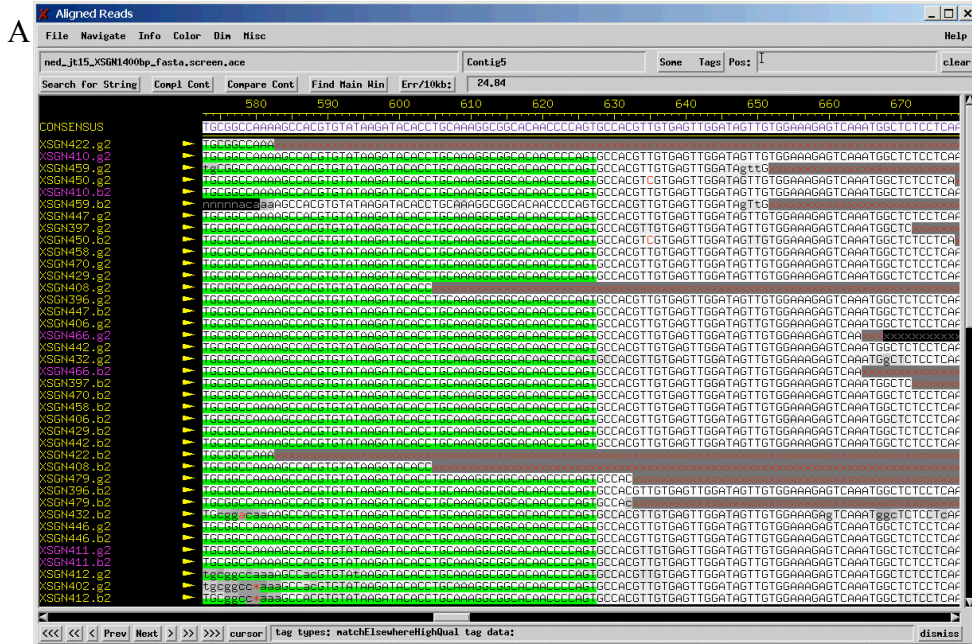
A

Aligned Reads

File Navigate Info Color Dim Misc Help

ned_jt15_XSGN1400bp_fasta.screen.ace

Contig5

Some Tags Pos:

clear

Search for String Compl Cont Compare Cont Find Main Win Err/10kb: 24.84

580 590 600 610 620 630 640 650 660 670

CONSENSUS TGCGGCCAAAAGCCACGTGTATAAGATACACCTGCAAAGGCGGCACAACCCCAGTGCCACGTTGTGAGTTGGATAGTTGTGGAAAGAGTCAAATGGCTCTCCTCAA

XSGN422.g2
XSGN410.g2
XSGN459.g2
XSGN450.g2
XSGN410.b2
XSGN459.b2
XSGN447.g2
XSGN397.g2
XSGN450.b2
XSGN458.g2
XSGN470.g2
XSGN429.g2
XSGN408.g2
XSGN396.g2
XSGN447.b2
XSGN406.g2
XSGN466.g2
XSGN442.g2
XSGN432.g2
XSGN466.b2
XSGN397.b2
XSGN470.b2
XSGN458.b2
XSGN406.b2
XSGN429.b2
XSGN442.b2
XSGN422.b2
XSGN408.b2
XSGN479.g2
XSGN396.b2
XSGN479.b2
XSGN432.b2
XSGN446.g2
XSGN446.b2
XSGN411.g2
XSGN411.b2
XSGN412.g2
XSGN402.g2
XSGN412.b2

<<< << < Prev Next > >> >>> cursor tag types: matchElsewhereHighQual tag data: dismiss